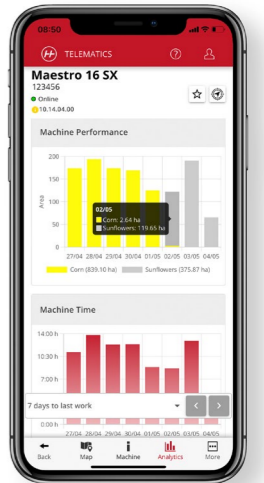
08:50

TELEMATICS

Maestro 16 SX
123456
Online
18.14.04.00

Machine Performance

250
200
150
100
50
0

Area

27/04 28/04 29/04 30/04 01/05 02/05 03/05 04/05

02/05
Corn: 2.64 ha
Sunflowers: 119.65 ha

Corn (839.10 ha) Sunflowers (375.87 ha)

Machine Time

14:00 h
10:30 h
7:00 h

7 days to last work

Back Map Machine Analytics More